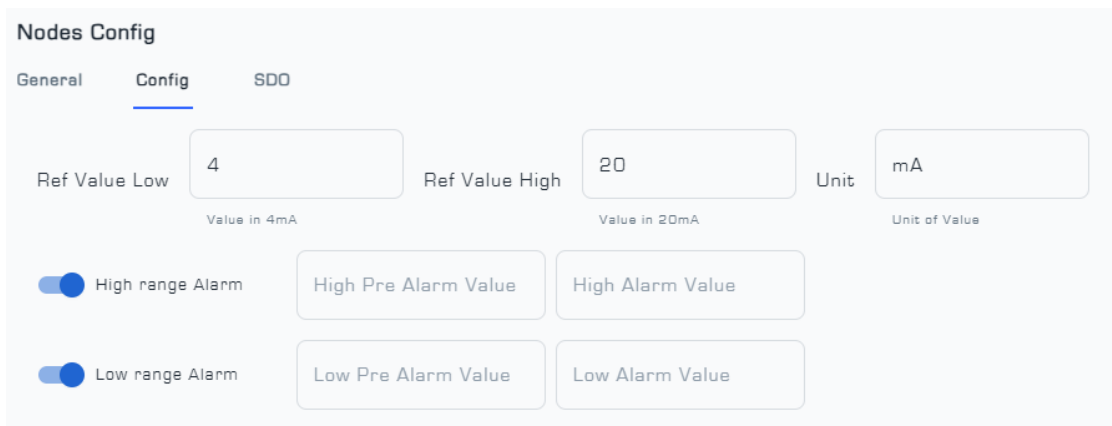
Nodes Config

General Config SDO

Ref Value Low 4 Value in 4mA

Ref Value High 20 Value in 20mA

Unit mA Unit of Value

High range Alarm High Pre Alarm Value High Alarm Value

Low range Alarm Low Pre Alarm Value Low Alarm Value